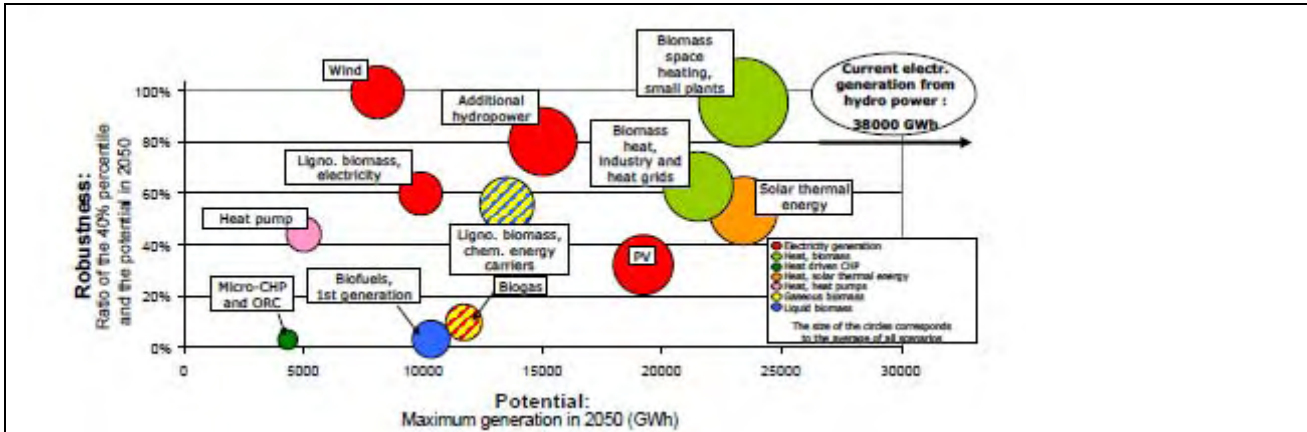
Robustness:
Ratio of the 40% percentile and the potential in 2050

100%
80%
60%
40%
20%
0%

0
5000
10000
15000
20000
25000
30000

Potential:
Maximum generation in 2050 (GWh)

Wind
Additional hydropower
Biomass space heating, small plants
Current electr. generation from hydro power : 38000 GWh
Ligno. biomass, electricity
Biomass heat, industry and heat grids
Solar thermal energy
Heat pump
Ligno. biomass, chem. energy carriers
PV
Micro-CHP and ORC
Biofuels, 1st generation
Biogas

Electricity generation
Heat, biomass
Heat driven CHP
Heat, solar thermal energy
Heat, heat pumps
Gaseous biomass
Liquid biomass
The size of the circles corresponds to the average of all scenarios